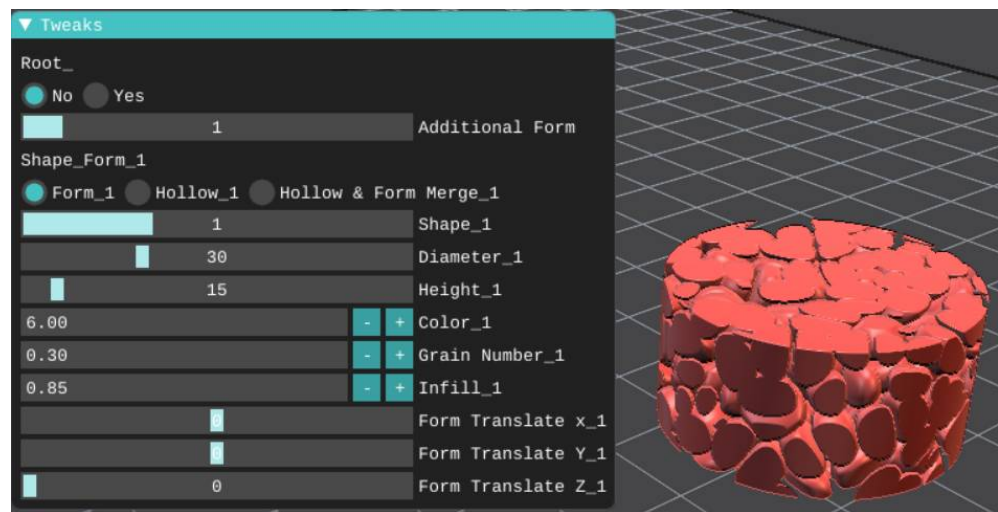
▼ Tweaks

Root_

No Yes

1 Additional Form

Shape_Form_1

Form_1 Hollow_1 Hollow & Form Merge_1

1 Shape_1

30 Diameter_1

15 Height_1

6.00 - + Color_1

0.30 - + Grain Number_1

0.85 - + Infill_1

0 Form Translate x_1

0 Form Translate Y_1

0 Form Translate Z_1